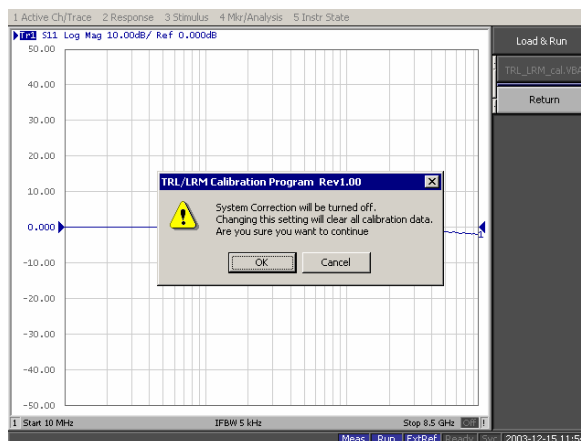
1 Active Ch/Trace 2 Response 3 Stimulus 4 Mkr/Analysis 5 Instr State

Tr1 S11 Log Mag 10.00dB/ Ref 0.000dB

50.00
40.00
30.00
20.00
10.00
0.000
-10.00
-20.00
-30.00
-40.00
-50.00

1

Load & Run
TRL_LRM_cal.VBA
Return

TRL/LRM Calibration Program Rev1.00

System Correction will be turned off.
Changing this setting will clear all calibration data.
Are you sure you want to continue

OK
Cancel

1 Start 10 MHz
IFBW 5 kHz
Stop 8.5 GHz
Off

Meas Run ExtRef Ready Svc 2003-12-15 11:5